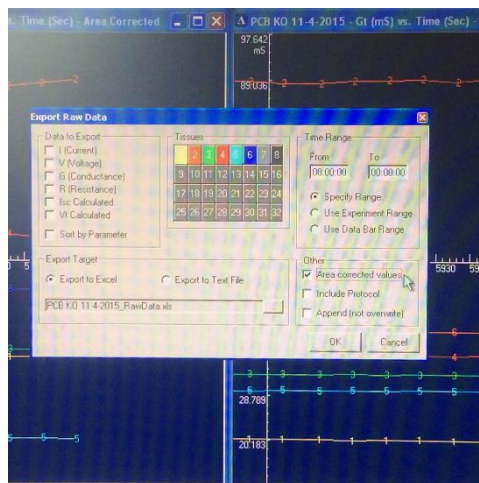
s. Time (Sec) - Area Corrected

PCB KO 11-4-2015 - Gt (mS) vs. Time (Sec) -

97.642
mS

89.036

Export Raw Data

Data to Export
I (Current)
V (Voltage)
G (Conductance)
R (Resistance)
Isc Calculated
Vt Calculated
Sort by Parameter

Tissues
| 1 | 2 | 3 | 4 | 5 | 6 | 7 | 8 |
|---|---|---|---|---|---|---|---|
| 9 | 10 | 11 | 12 | 13 | 14 | 15 | 16 |
| 17 | 18 | 19 | 20 | 21 | 22 | 23 | 24 |
| 25 | 26 | 27 | 28 | 29 | 30 | 31 | 32 |

Time Range
From
00:00:00
To
00:00:00
Specify Range
Use Experiment Range
Use Data Bar Range

Export Target
Export to Excel
Export to Text File
PCB KO 11-4-2015_RawData.xls

Other
Area corrected values
Include Protocol
Append (not overwrite)

OK
Cancel

5930

28.789

20.183